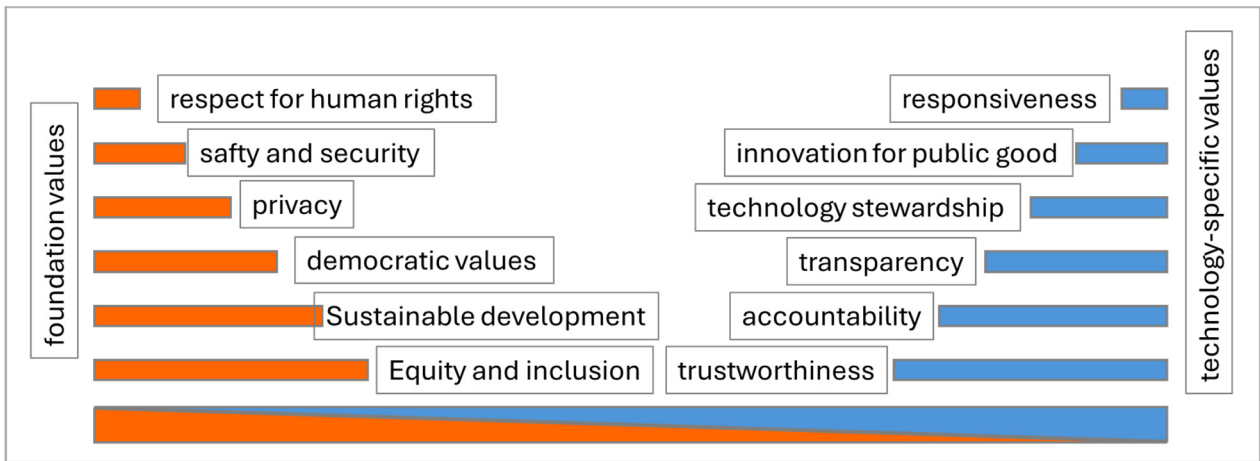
foundation values

respect for human rights

safty and security

privacy

democratic values

Sustainable development

Equity and inclusion

responsiveness

innovation for public good

technology stewardship

transparency

accountability

trustworthiness

technology-specific values